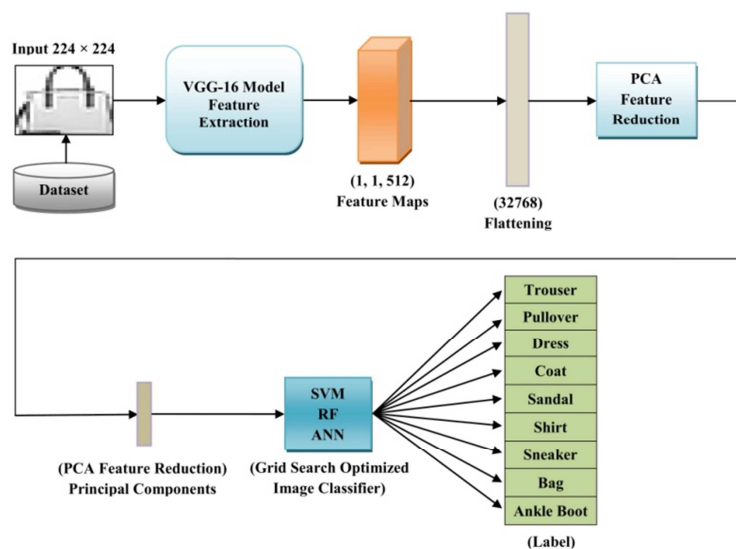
Input 224 × 224

Dataset

VGG-16 Model Feature Extraction

(1, 1, 512) Feature Maps

(32768) Flattening

PCA Feature Reduction

(PCA Feature Reduction) Principal Components

SVM
RF
ANN

(Grid Search Optimized Image Classifier)

| Trouser |
|---|
| Pullover |
| Dress |
| Coat |
| Sandal |
| Shirt |
| Sneaker |
| Bag |
| Ankle Boot |

(Label)